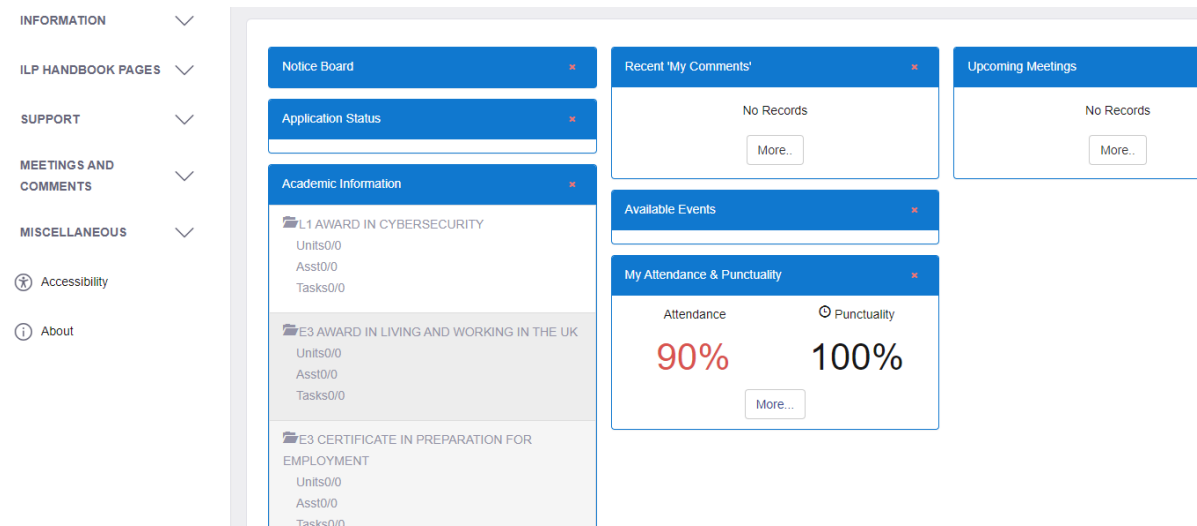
INFORMATION

ILP HANDBOOK PAGES

SUPPORT

MEETINGS AND COMMENTS

MISCELLANEOUS

Accessibility

About

Notice Board ×

Application Status ×

Academic Information ×

L1 AWARD IN CYBERSECURITY
Units0/0
Asst0/0
Tasks0/0

E3 AWARD IN LIVING AND WORKING IN THE UK
Units0/0
Asst0/0
Tasks0/0

E3 CERTIFICATE IN PREPARATION FOR EMPLOYMENT
Units0/0
Asst0/0
Tasks0/0

Recent 'My Comments' ×

No Records

More..

Available Events ×

My Attendance & Punctuality ×

Attendance

Punctuality

90%

100%

More...

Upcoming Meetings

No Records

More..